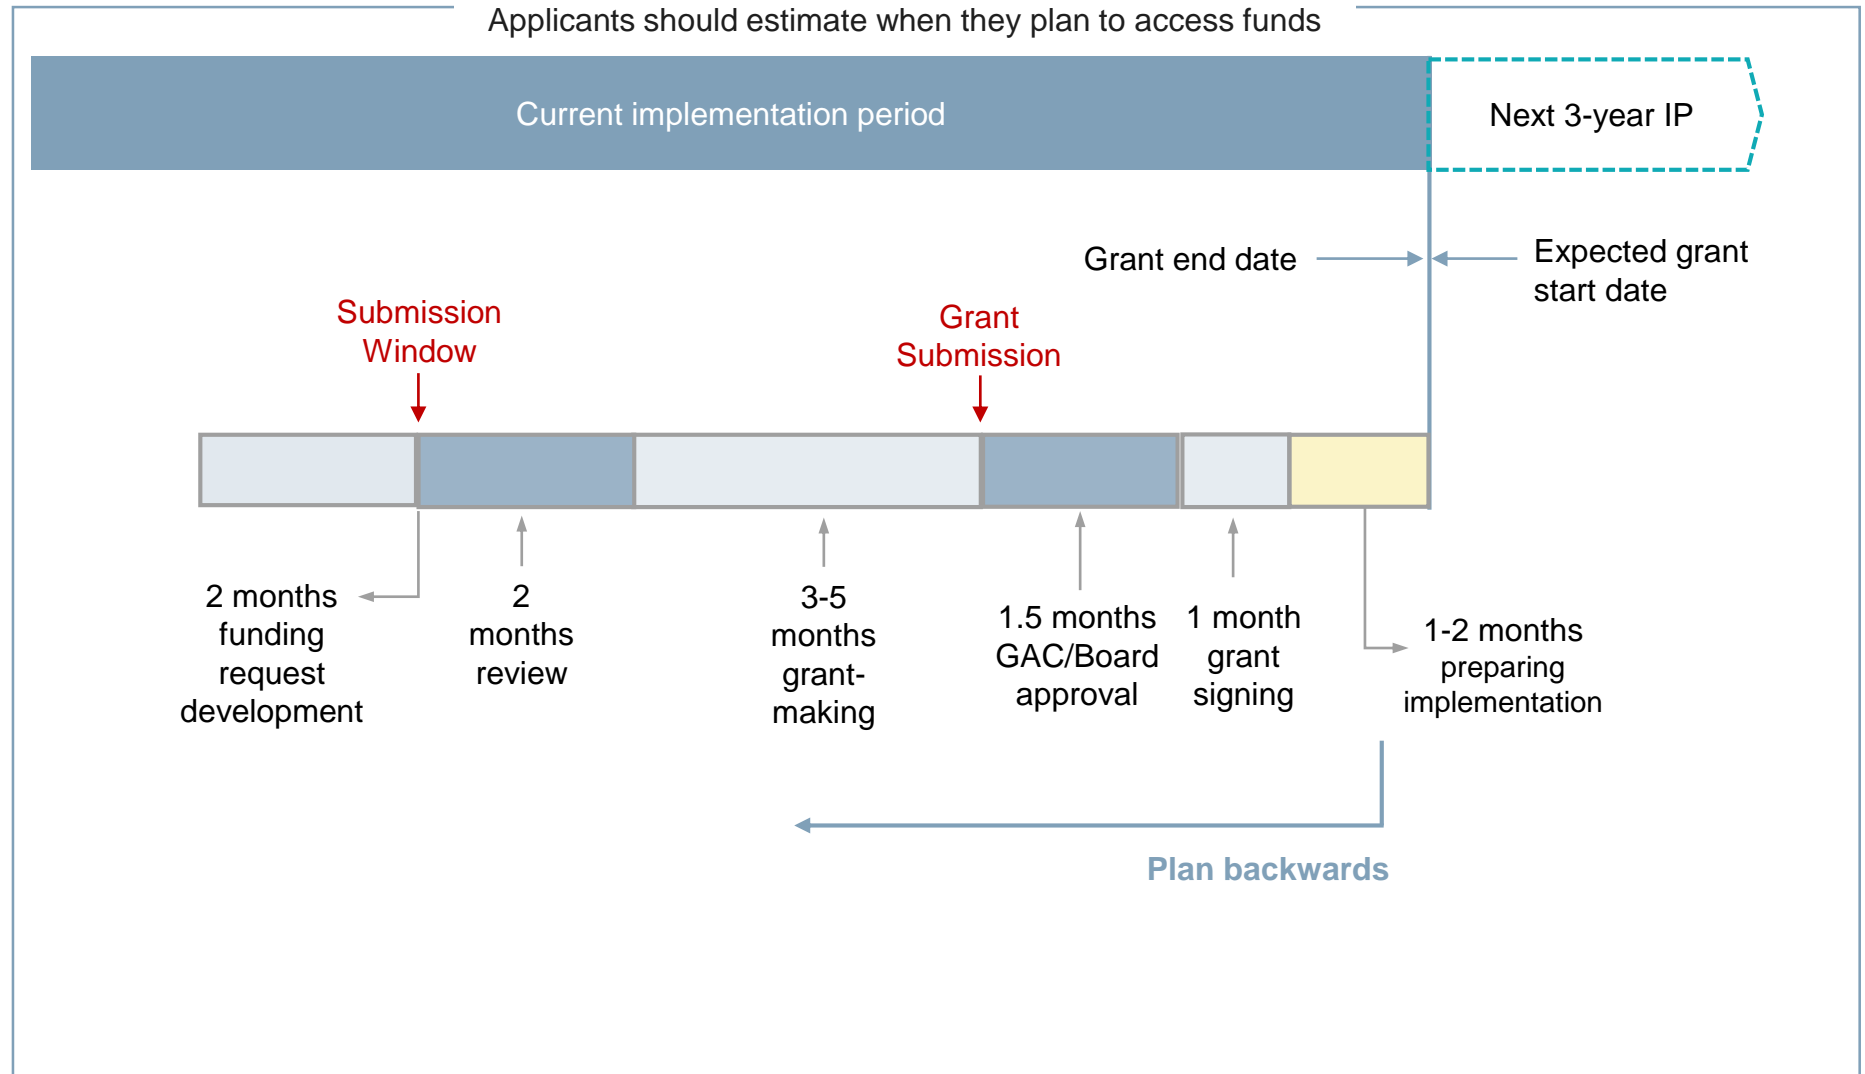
Applicants should estimate when they plan to access funds

Current implementation period

Next 3-year IP

Grant end date

Expected grant start date

Submission Window

Grant Submission

2 months funding request development

2 months review

3-5 months grant-making

1.5 months GAC/Board approval

1 month grant signing

1-2 months preparing implementation

Plan backwards